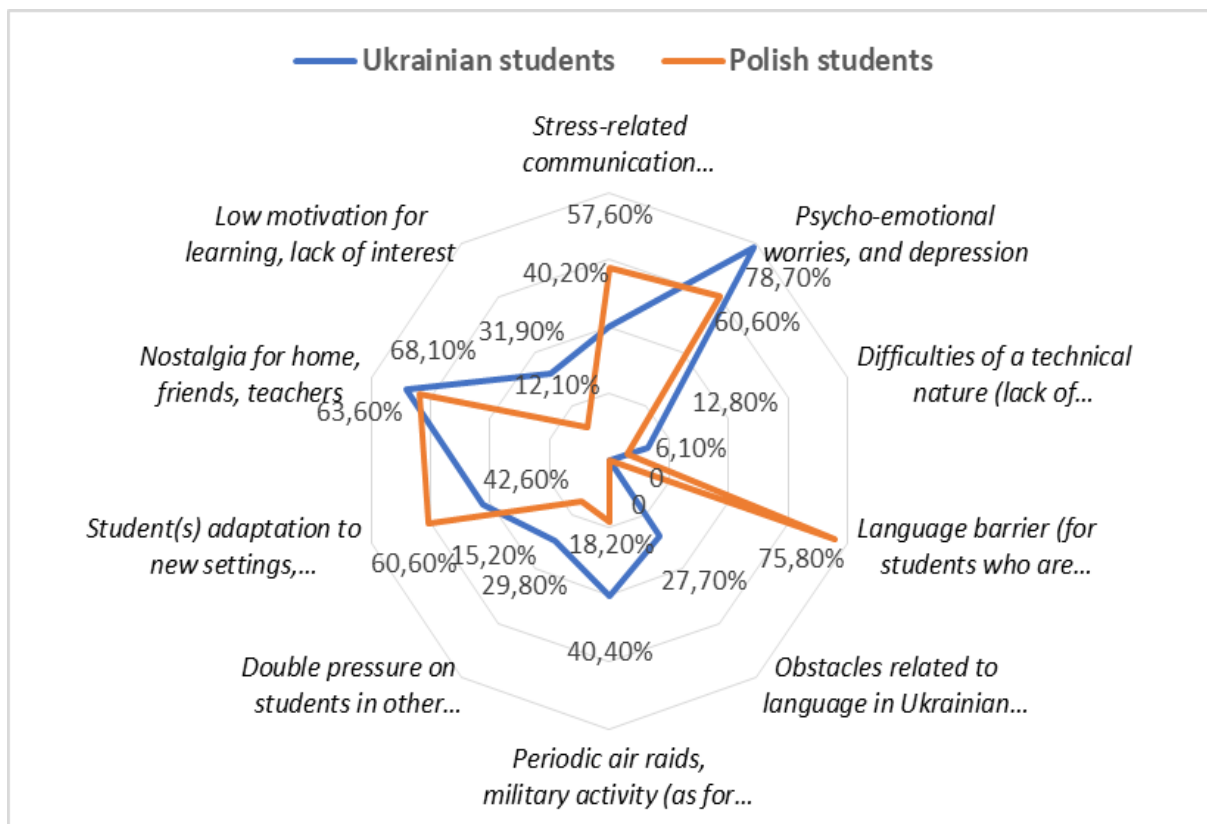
Ukrainian students
Polish students

Stress-related communication…

Psycho-emotional worries, and depression

Difficulties of a technical nature (lack of…

Language barrier (for students who are…

Obstacles related to language in Ukrainian…

Periodic air raids, military activity (as for…

Double pressure on students in other…

Student(s) adaptation to new settings,…

Nostalgia for home, friends, teachers

Low motivation for learning, lack of interest

57,60%
40,20%
78,70%
60,60%
12,80%
6,10%
0
75,80%
0
27,70%
40,40%
18,20%
29,80%
15,20%
60,60%
42,60%
63,60%
68,10%
31,90%
12,10%